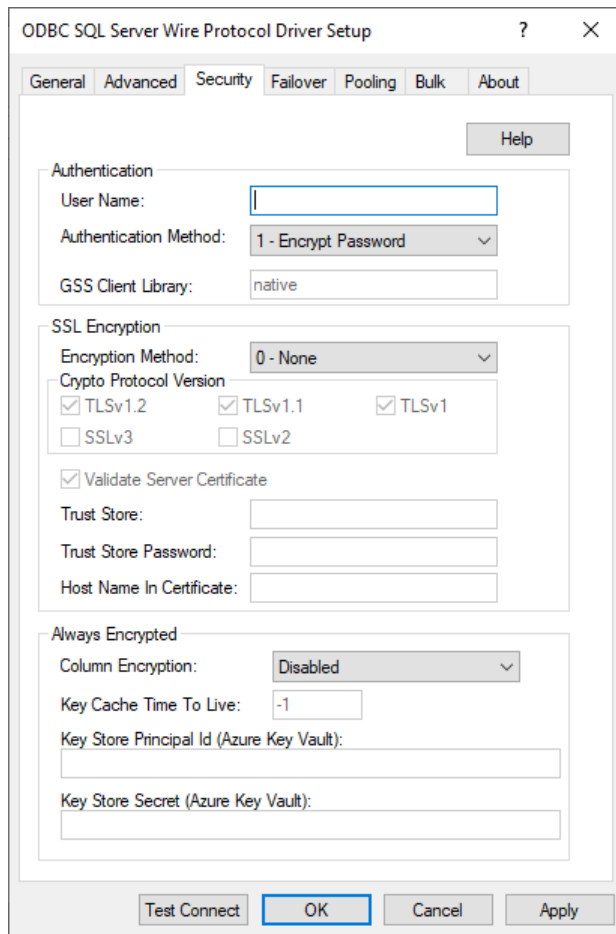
ODBC SQL Server Wire Protocol Driver Setup ? ×

General Advanced Security Failover Pooling Bulk About

Help

Authentication

User Name:

Authentication Method: 1 - Encrypt Password

GSS Client Library: native

SSL Encryption

Encryption Method: 0 - None

Crypto Protocol Version

TLSv1.2 TLSv1.1 TLSv1

SSLv3 SSLv2

Validate Server Certificate

Trust Store:

Trust Store Password:

Host Name In Certificate:

Always Encrypted

Column Encryption: Disabled

Key Cache Time To Live: -1

Key Store Principal Id (Azure Key Vault):

Key Store Secret (Azure Key Vault):

Test Connect OK Cancel Apply